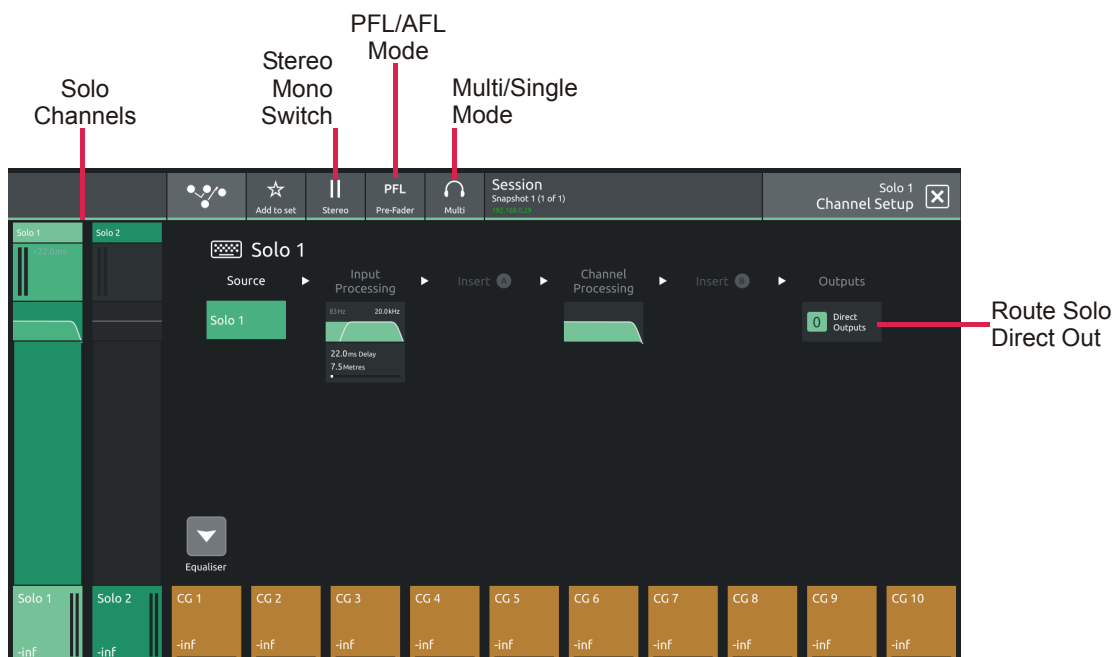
Solo Channels

Stereo Mono Switch

PFL/AFL Mode

Multi/Single Mode

Route Solo Direct Out

Add to set

Stereo

PFL
Pre-Fader

Multi

Session
Snapshot 1 (1 of 1)
192.168.0.29

Solo 1
Channel Setup

Solo 1

Solo 2

+22.0ms

Solo 1

Source

Input Processing

Insert A

Channel Processing

Insert B

Outputs

Solo 1

83Hz

20.0kHz

22.0ms Delay

7.5Metres

0

Direct Outputs

Equaliser

Solo 1
-inf

Solo 2
-inf

CG 1
-inf

CG 2
-inf

CG 3
-inf

CG 4
-inf

CG 5
-inf

CG 6
-inf

CG 7
-inf

CG 8
-inf

CG 9
-inf

CG 10
-inf